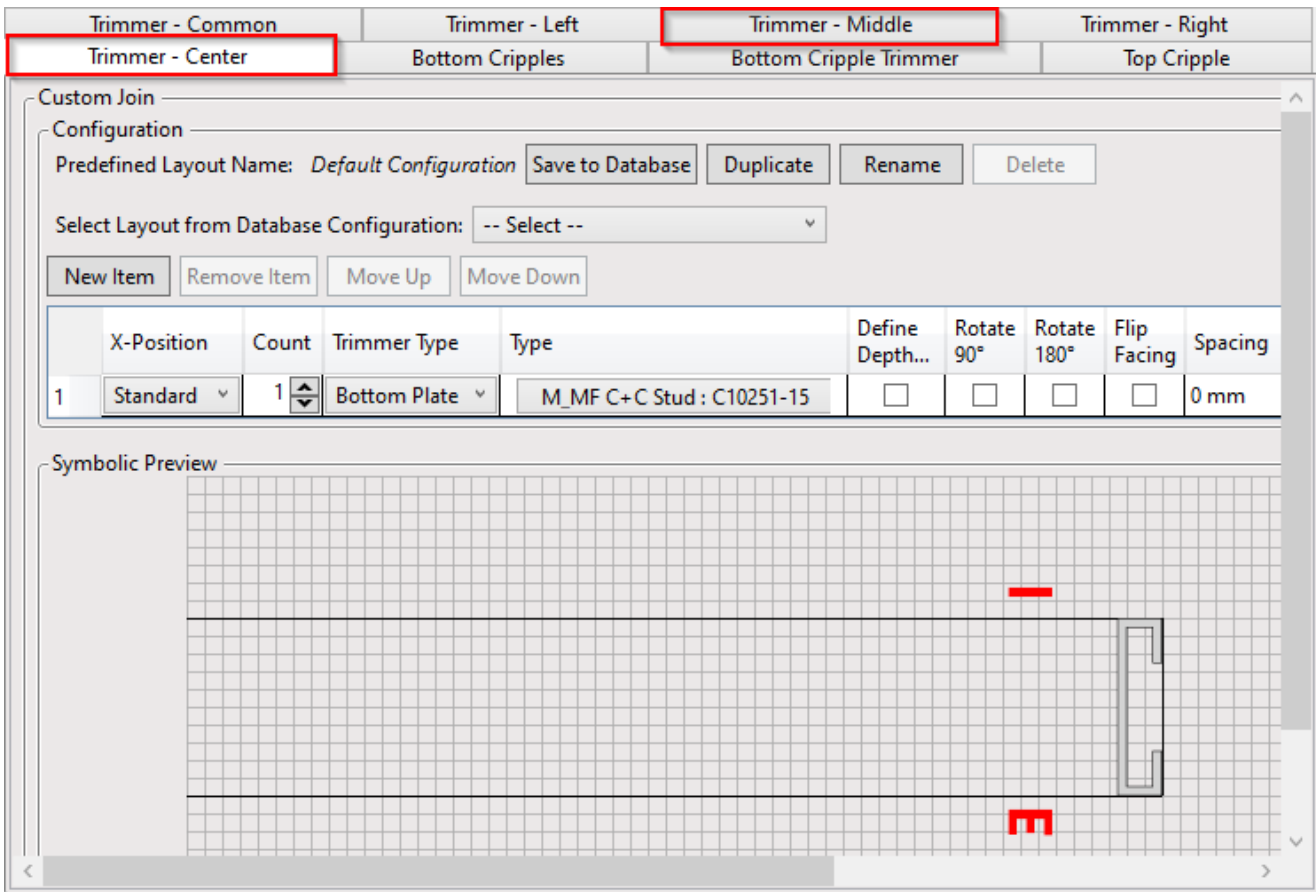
Trimmer - Common | Trimmer - Left | Trimmer - Middle | Trimmer - Right
Trimmer - Center | Bottom Cripples | Bottom Cripple Trimmer | Top Cripple

Custom Join

Configuration

Predefined Layout Name: *Default Configuration* Save to Database Duplicate Rename Delete

Select Layout from Database Configuration: -- Select --

New Item Remove Item Move Up Move Down

| | X-Position | Count | Trimmer Type | Type | Define Depth... | Rotate 90° | Rotate 180° | Flip Facing | Spacing |
|---|---|---|---|---|---|---|---|---|---|
| 1 | Standard | 1 | Bottom Plate | M_MF C+C Stud : C10251-15 | | | | | 0 mm |

Symbolic Preview